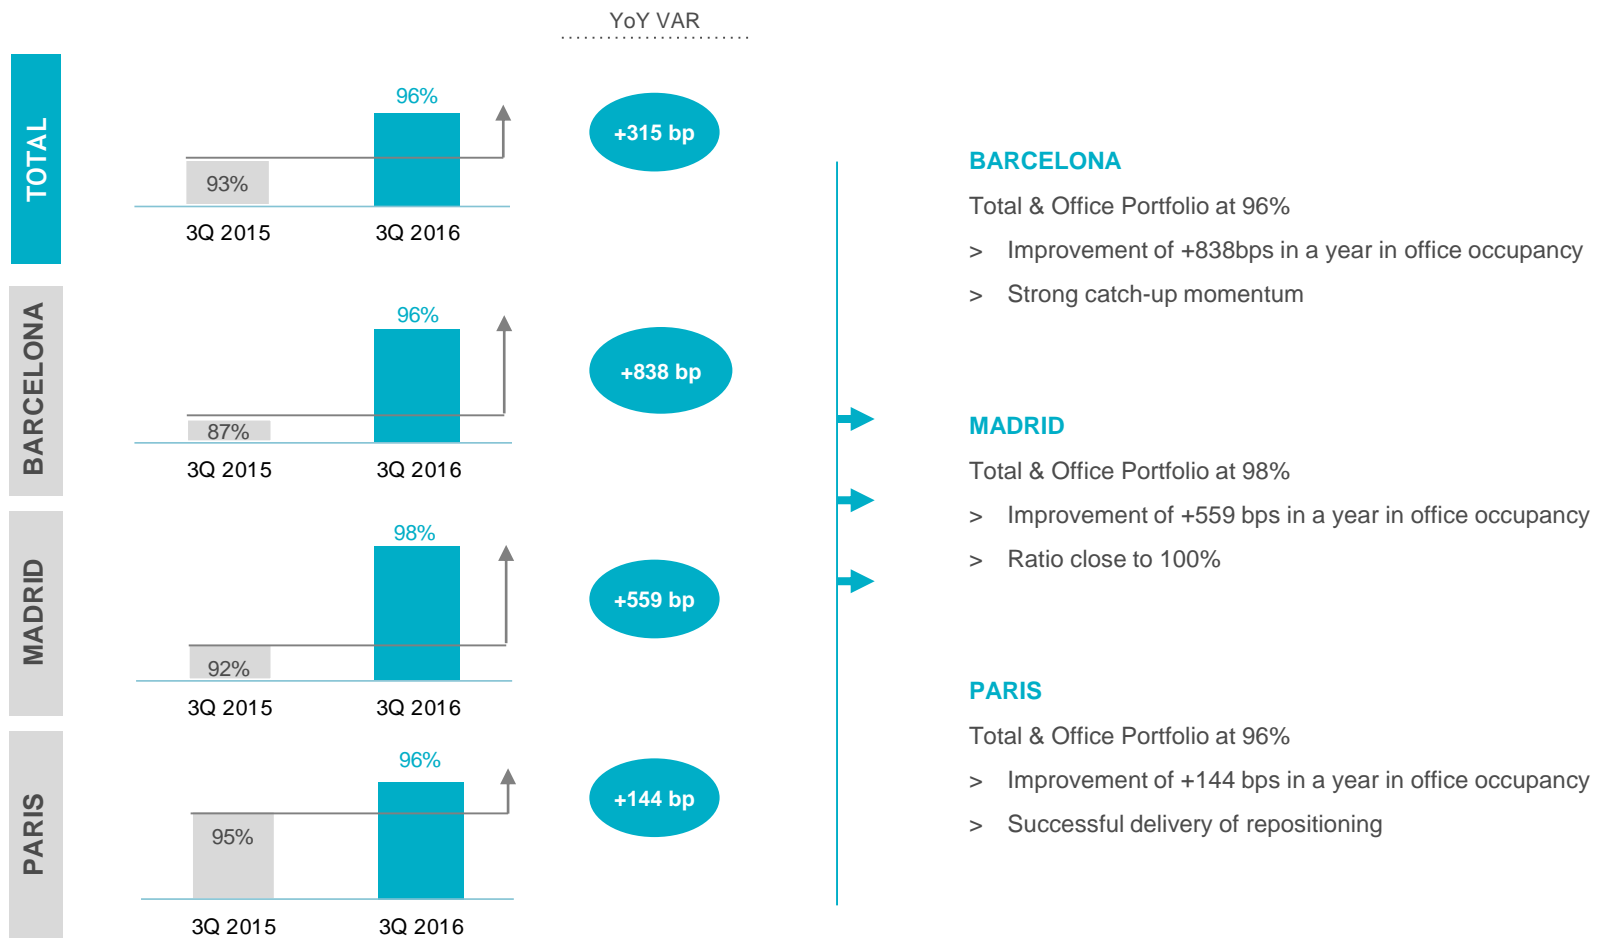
YoY VAR

TOTAL

96%

93%

3Q 2015 3Q 2016

+315 bp

BARCELONA

96%

87%

3Q 2015 3Q 2016

+838 bp

MADRID

98%

92%

3Q 2015 3Q 2016

+559 bp

PARIS

96%

95%

3Q 2015 3Q 2016

+144 bp

BARCELONA

Total & Office Portfolio at 96%

> Improvement of +838bps in a year in office occupancy

> Strong catch-up momentum

MADRID

Total & Office Portfolio at 98%

> Improvement of +559 bps in a year in office occupancy

> Ratio close to 100%

PARIS

Total & Office Portfolio at 96%

> Improvement of +144 bps in a year in office occupancy

> Successful delivery of repositioning